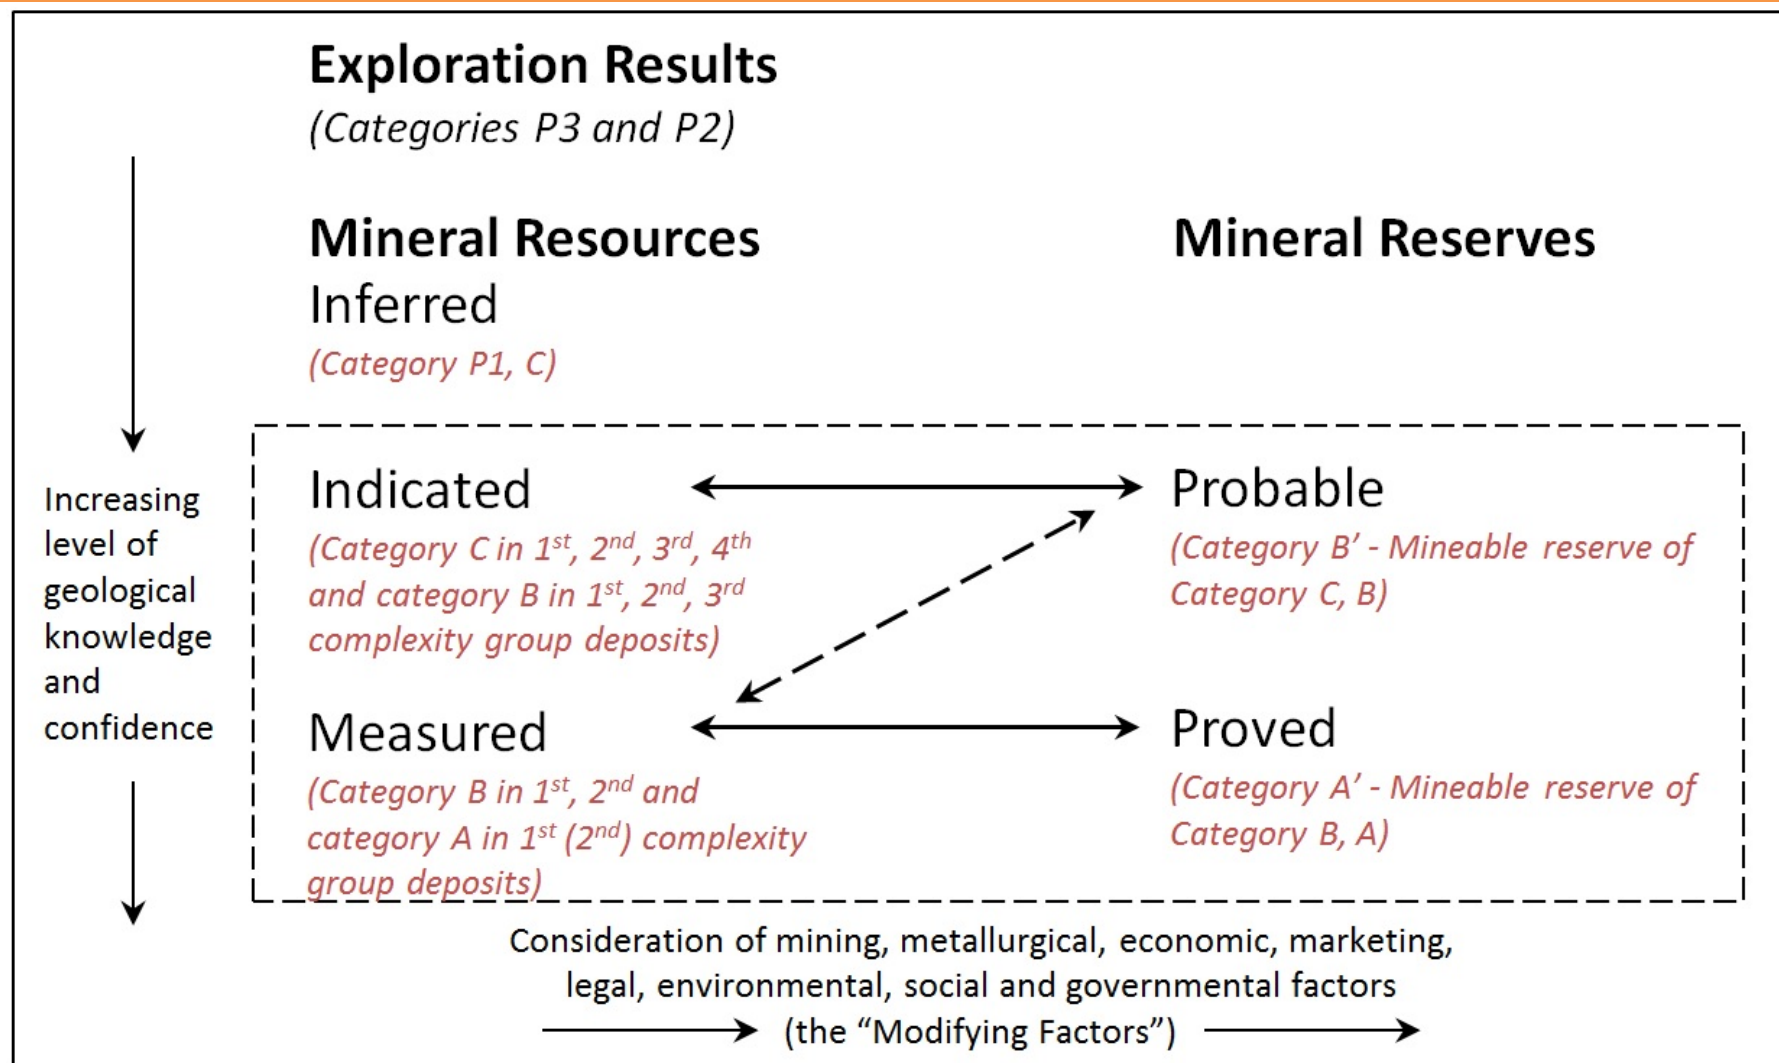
Exploration Results
(Categories P3 and P2)

Mineral Resources

Mineral Reserves

Inferred
(Category P1, C)

Increasing level of geological knowledge and confidence

Indicated
(Category C in 1$^{st}$, 2$^{nd}$, 3$^{rd}$, 4$^{th}$ and category B in 1$^{st}$, 2$^{nd}$, 3$^{rd}$ complexity group deposits)

Probable
(Category B' - Mineable reserve of Category C, B)

Measured
(Category B in 1$^{st}$, 2$^{nd}$ and category A in 1$^{st}$ (2$^{nd}$) complexity group deposits)

Proved
(Category A' - Mineable reserve of Category B, A)

Consideration of mining, metallurgical, economic, marketing, legal, environmental, social and governmental factors (the "Modifying Factors")